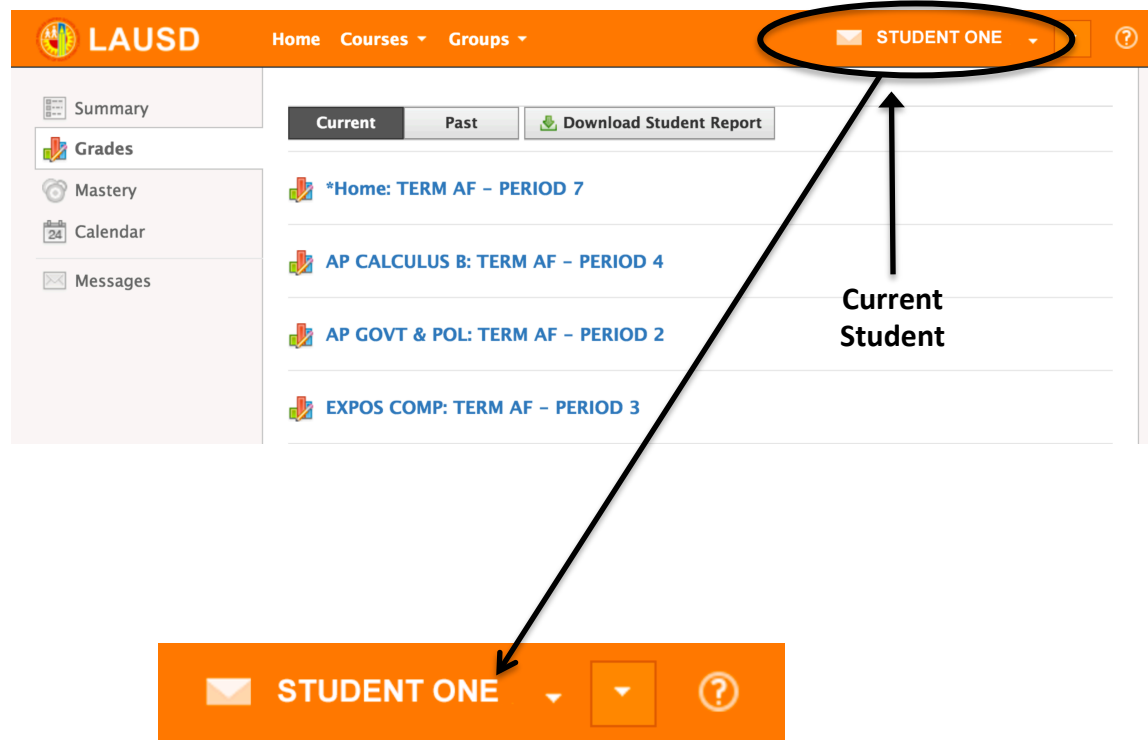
LAUSD Home Courses Groups STUDENT ONE ?

Summary
Grades
Mastery
24 Calendar
Messages

Current Past Download Student Report

*Home: TERM AF - PERIOD 7

AP CALCULUS B: TERM AF - PERIOD 4

AP GOVT & POL: TERM AF - PERIOD 2

EXPOS COMP: TERM AF - PERIOD 3

Current Student

STUDENT ONE ?